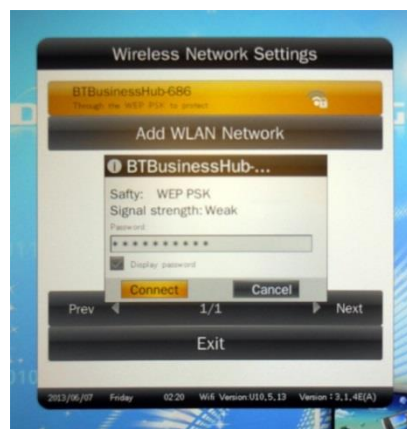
Wireless Network Settings

BTBusinessHub-686
Through the WEP PSK to protect

Add WLAN Network

BTBusinessHub-...

Safty: WEP PSK
Signal strength: Weak
Password
••••••••••
Display password

Connect
Cancel

Prev
1/1
Next

Exit

2013/06/07 Friday 02:20 Wifi Version:U10.5.13 Version : 3.1.4E(A)